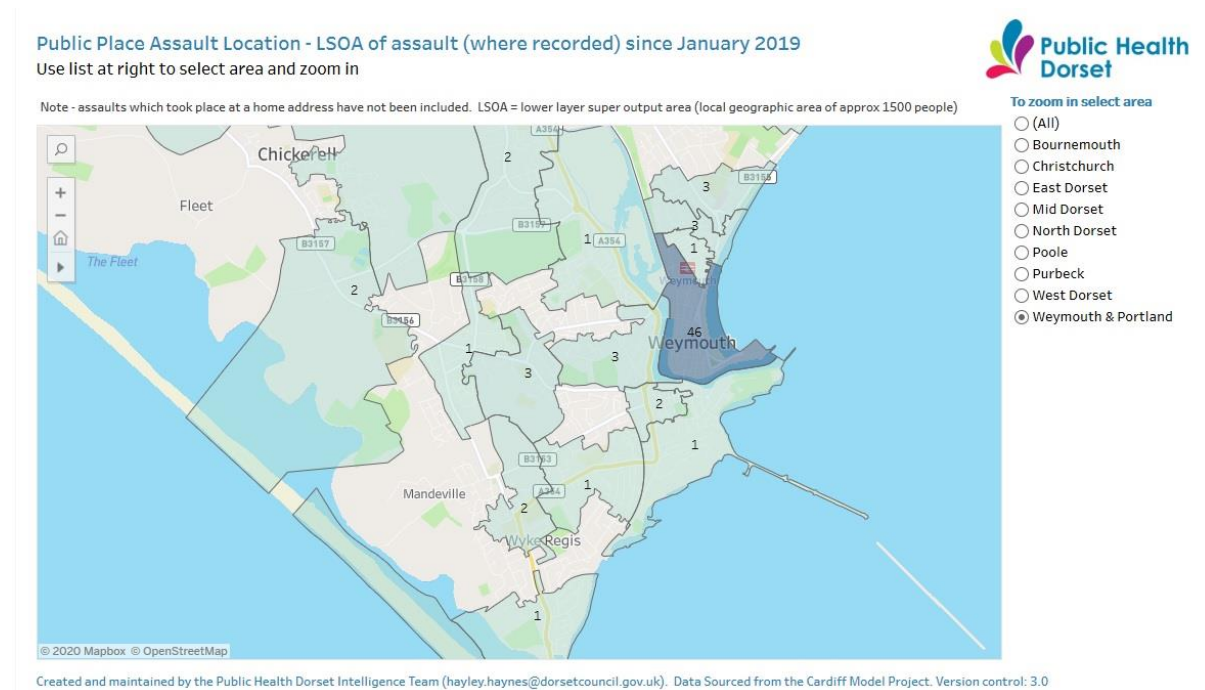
Public Place Assault Location - LSOA of assault (where recorded) since January 2019
Use list at right to select area and zoom in

Public Health Dorset

Note - assaults which took place at a home address have not been included. LSOA = lower layer super output area (local geographic area of approx 1500 people)

To zoom in select area
(All)
Bournemouth
Christchurch
East Dorset
Mid Dorset
North Dorset
Poole
Purbeck
West Dorset
Weymouth & Portland

Chickerell
Fleet
The Fleet
A354
B3157
B3158
B3156
B3155
A354
B3157
B3156
B3154
A354
Weymouth
Mandeville
Wyke Regis
2
3
3
1
1
2
1
3
46
3
2
1
1
2
1
1

© 2020 Mapbox © OpenStreetMap

Created and maintained by the Public Health Dorset Intelligence Team (hayley.haynes@dorsetcouncil.gov.uk). Data Sourced from the Cardiff Model Project. Version control: 3.0